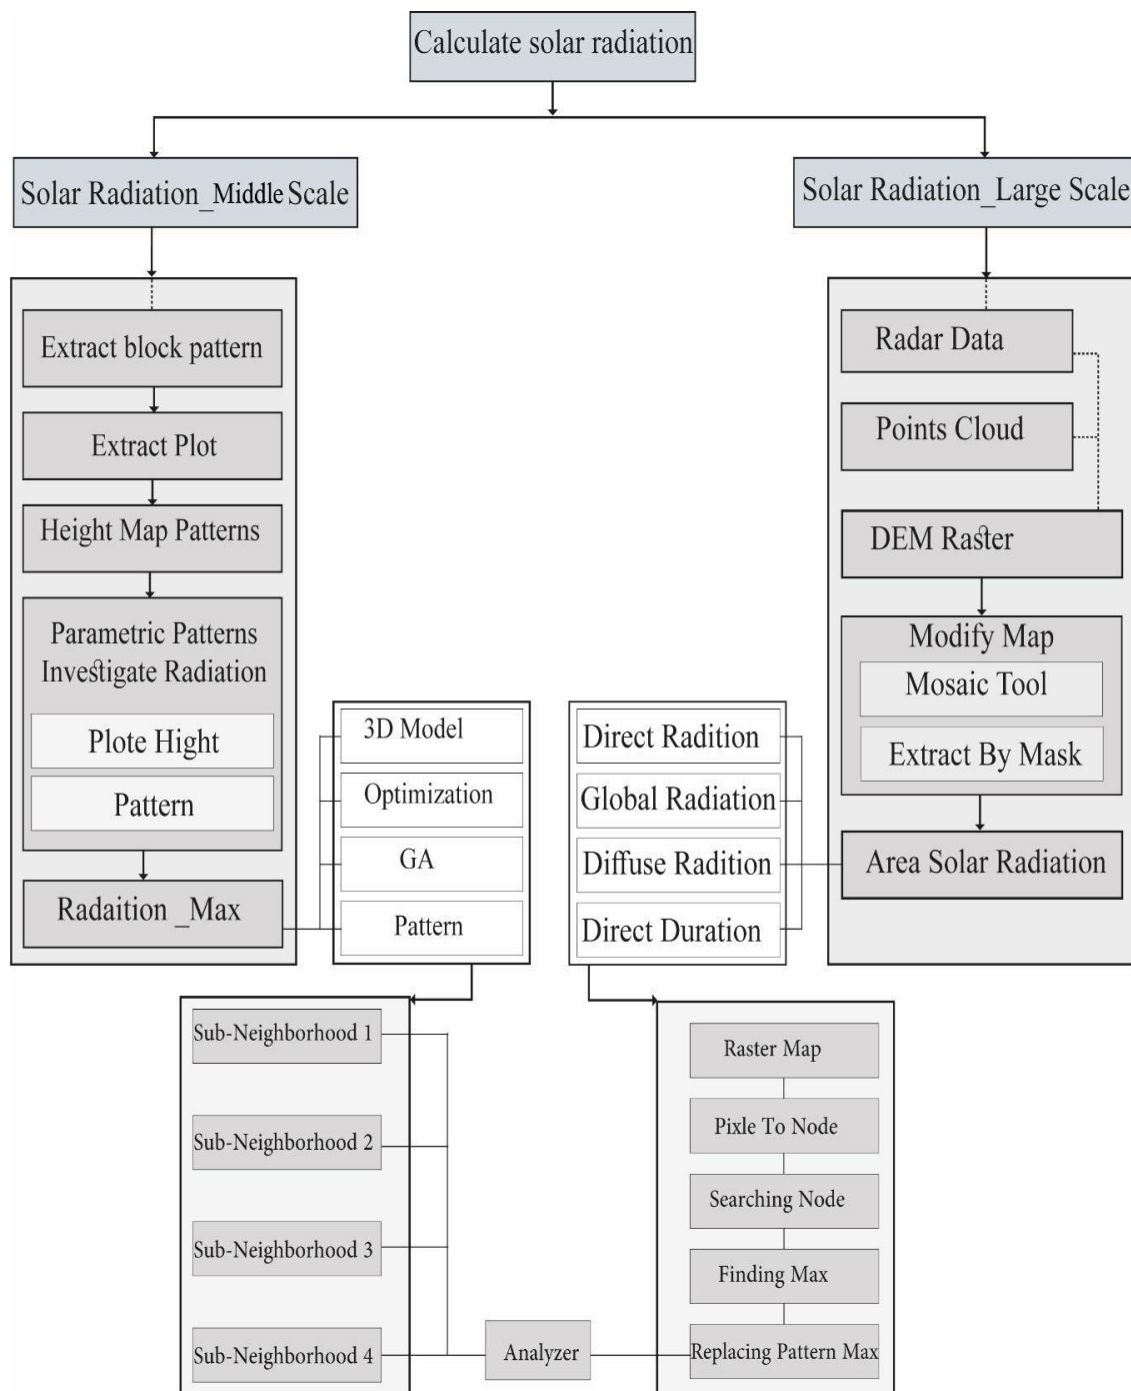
Calculate solar radiation

Solar Radiation_Middle Scale

Extract block pattern

Extract Plot

Height Map Patterns

Parametric Patterns Investigate Radiation

Plote Hight

Pattern

Radaition _Max

3D Model

Optimization

GA

Pattern

Solar Radiation_Large Scale

Radar Data

Points Cloud

DEM Raster

Modify Map

Mosaic Tool

Extract By Mask

Area Solar Radiation

Direct Radition

Global Radiation

Diffuse Radition

Direct Duration

Sub-Neighborhood 1

Sub-Neighborhood 2

Sub-Neighborhood 3

Sub-Neighborhood 4

Analyzer

Raster Map

Pixle To Node

Searching Node

Finding Max

Replacing Pattern Max